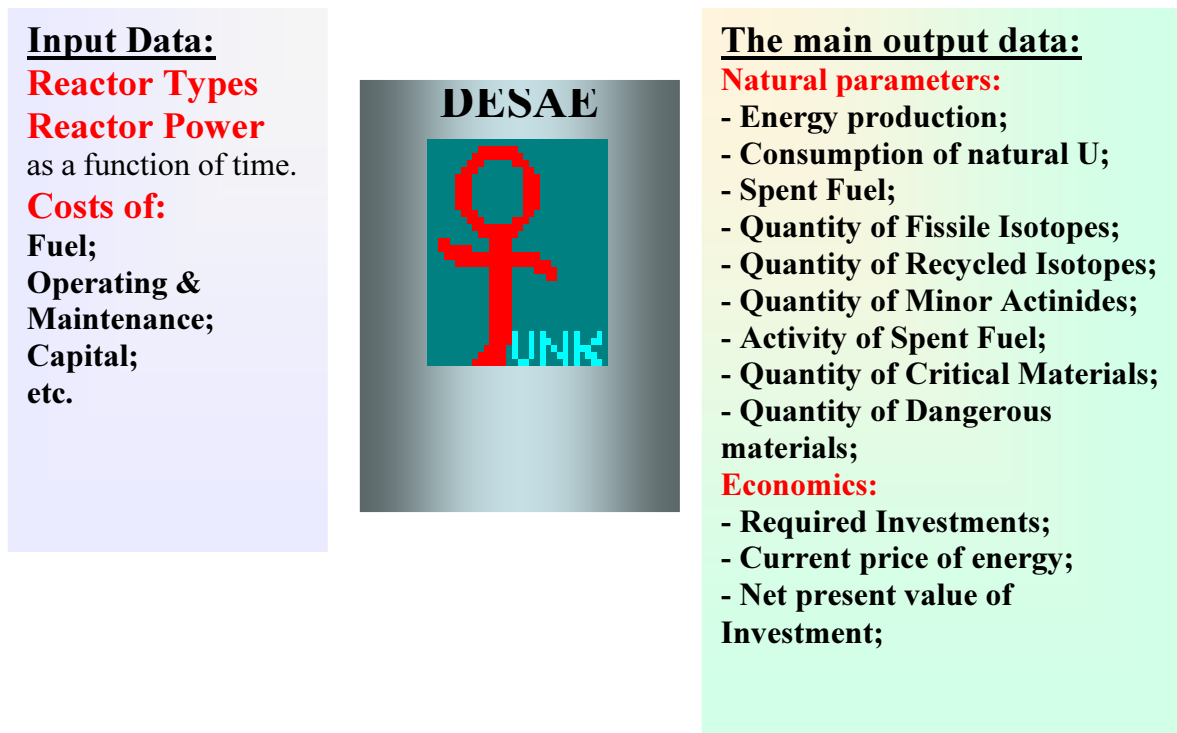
Input Data:
Reactor Types
Reactor Power
as a function of time.
Costs of:
Fuel;
Operating & Maintenance;
Capital;
etc.

DESAE

UNK

The main output data:
Natural parameters:
- Energy production;
- Consumption of natural U;
- Spent Fuel;
- Quantity of Fissile Isotopes;
- Quantity of Recycled Isotopes;
- Quantity of Minor Actinides;
- Activity of Spent Fuel;
- Quantity of Critical Materials;
- Quantity of Dangerous materials;
Economics:
- Required Investments;
- Current price of energy;
- Net present value of Investment;